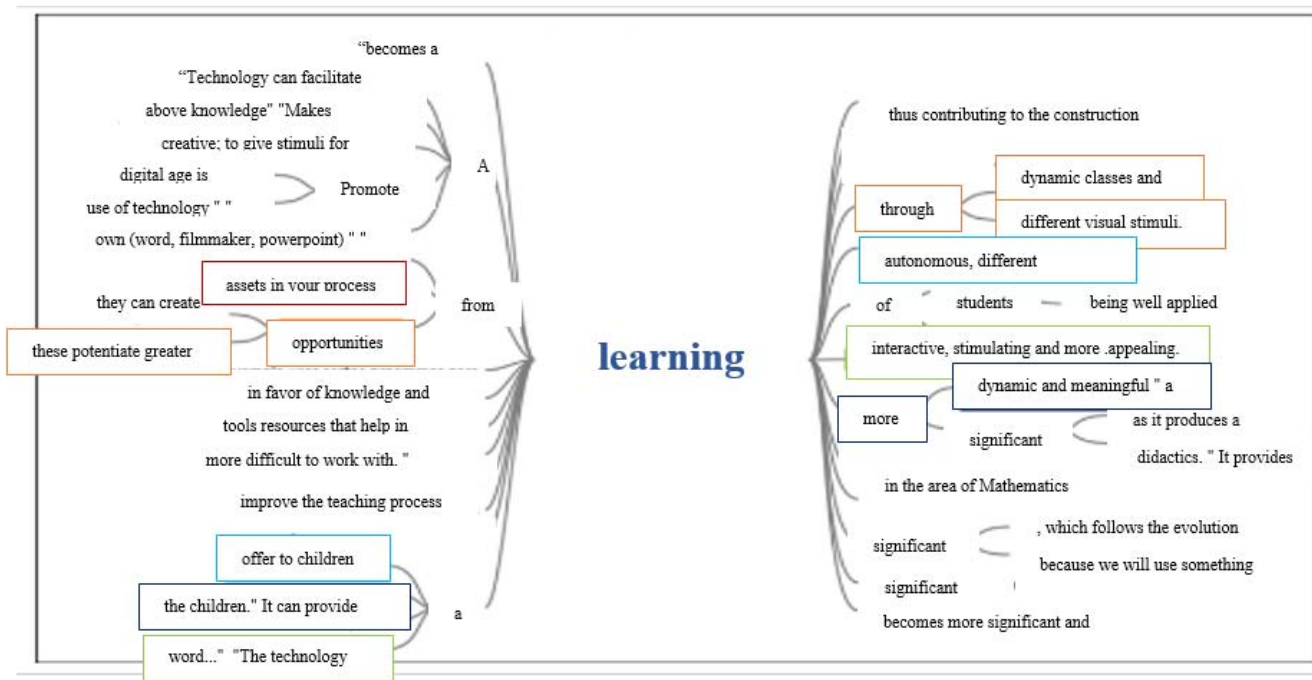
"becomes a

"Technology can facilitate

above knowledge" "Makes

creative; to give stimuli for

digital age is

Promote

A

use of technology " "

own (word, filmmaker, powerpoint) " "

assets in your process

they can create

from

opportunities

these potentiate greater

in favor of knowledge and

tools resources that help in

more difficult to work with. "

improve the teaching process

offer to children

the children." It can provide

a

word..." "The technology

learning

thus contributing to the construction

dynamic classes and

through

different visual stimuli.

autonomous, different

of

students

being well applied

interactive, stimulating and more .appealing.

dynamic and meaningful " a

more

as it produces a

significant

didactics. " It provides

in the area of Mathematics

, which follows the evolution

significant

because we will use something

significant

becomes more significant and